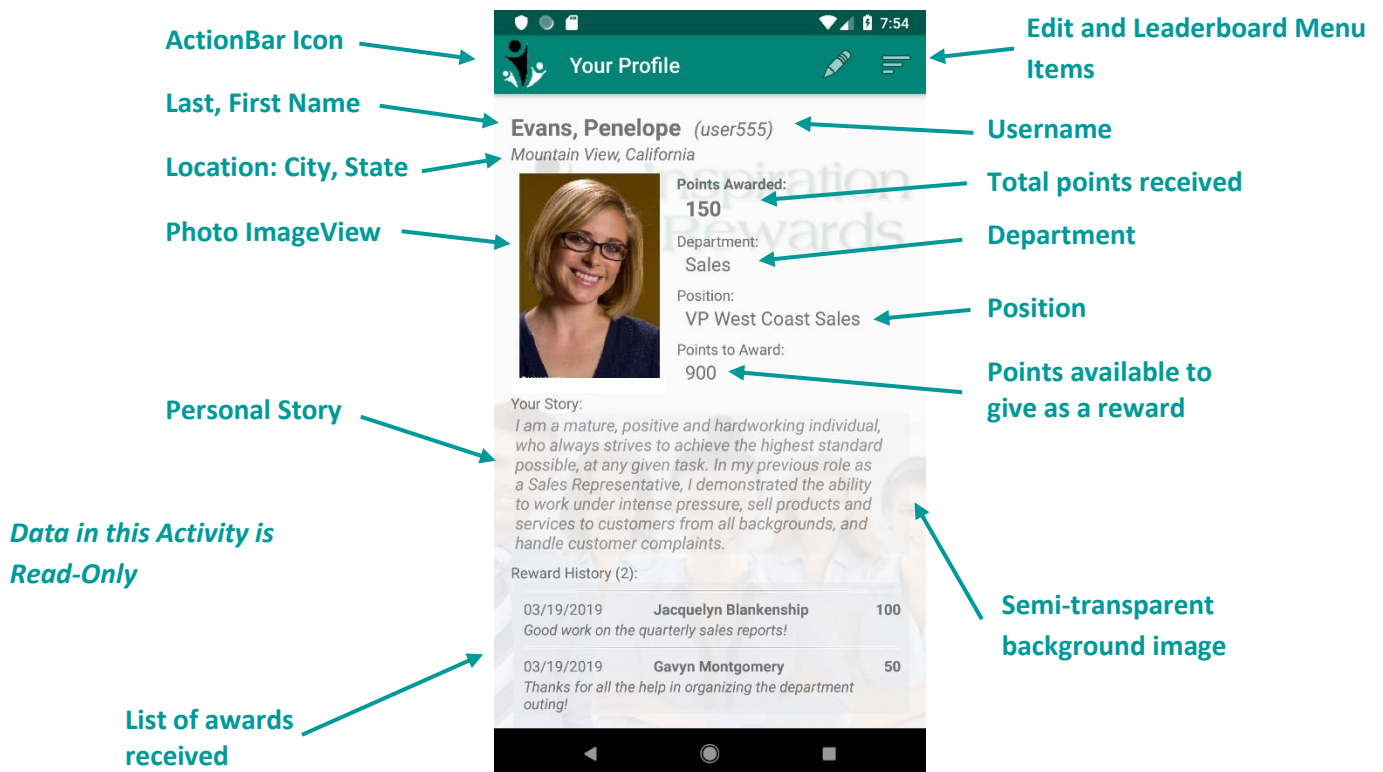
ActionBar Icon

7:54

Your Profile

Edit and Leaderboard Menu Items

Last, First Name

Evans, Penelope (user555)

Username

Location: City, State

Mountain View, California

Points Awarded:
150

Total points received

Photo ImageView

Department:
Sales

Department

Position:
VP West Coast Sales

Position

Points to Award:
900

Points available to give as a reward

Personal Story

Your Story:
I am a mature, positive and hardworking individual, who always strives to achieve the highest standard possible, at any given task. In my previous role as a Sales Representative, I demonstrated the ability to work under intense pressure, sell products and services to customers from all backgrounds, and handle customer complaints.

Data in this Activity is Read-Only

Reward History (2):

| 03/19/2019 | Jacquelyn Blankenship | 100 |
|---|---|---|
| Good work on the quarterly sales reports! | | |
| 03/19/2019 | Gavyn Montgomery | 50 |
| Thanks for all the help in organizing the department outing! | | |

Semi-transparent background image

List of awards received